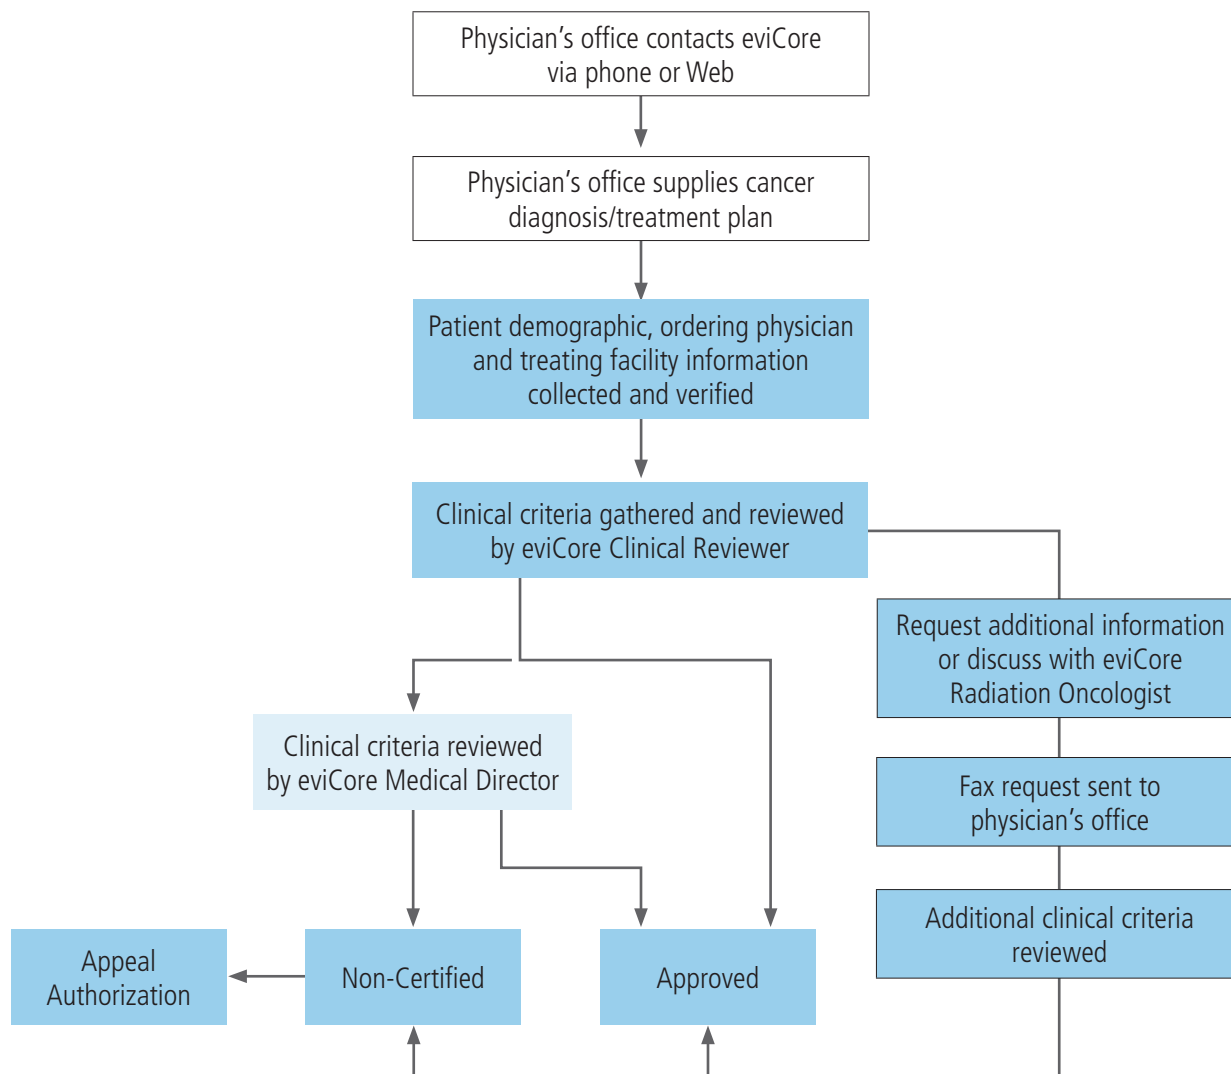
Physician’s office contacts eviCore via phone or Web

Physician’s office supplies cancer diagnosis/treatment plan

Patient demographic, ordering physician and treating facility information collected and verified

Clinical criteria gathered and reviewed by eviCore Clinical Reviewer

Request additional information or discuss with eviCore Radiation Oncologist

Clinical criteria reviewed by eviCore Medical Director

Fax request sent to physician’s office

Additional clinical criteria reviewed

Appeal Authorization

Non-Certified

Approved